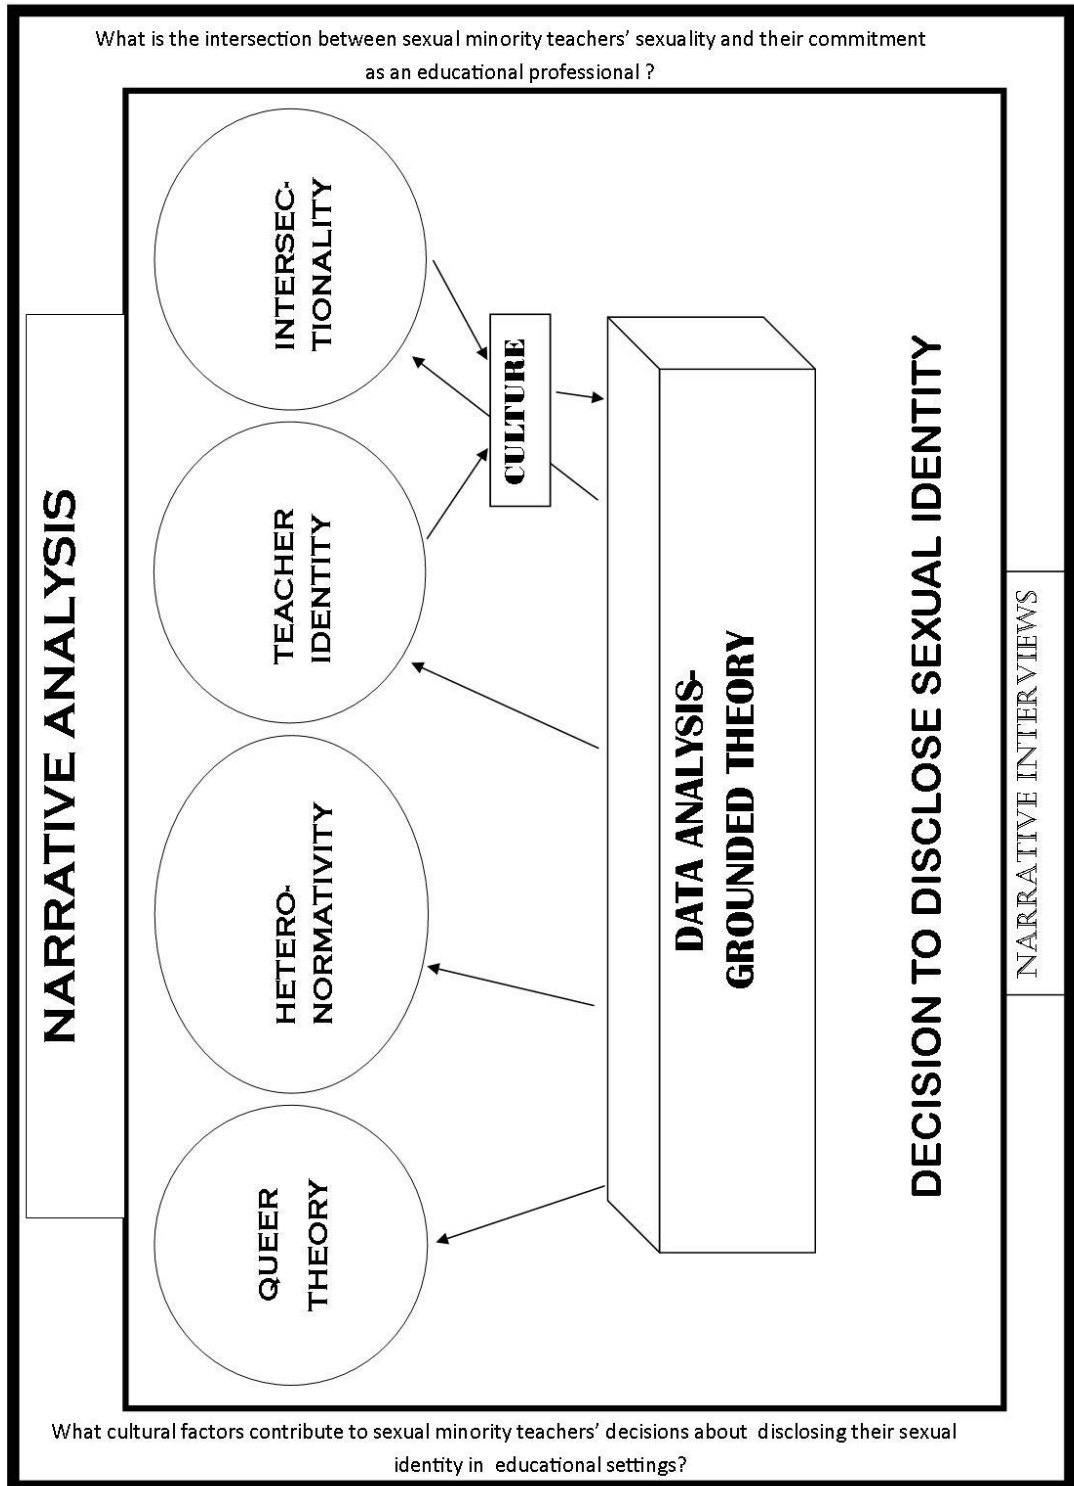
What is the intersection between sexual minority teachers' sexuality and their commitment as an educational professional ?

NARRATIVE ANALYSIS

INTERSECTIONALITY

TEACHER IDENTITY

HETERONORMATIVITY

QUEER THEORY

CULTURE

DATA ANALYSIS-GROUNDED THEORY

DECISION TO DISCLOSE SEXUAL IDENTITY

NARRATIVE INTERVIEWS

What cultural factors contribute to sexual minority teachers' decisions about disclosing their sexual identity in educational settings?